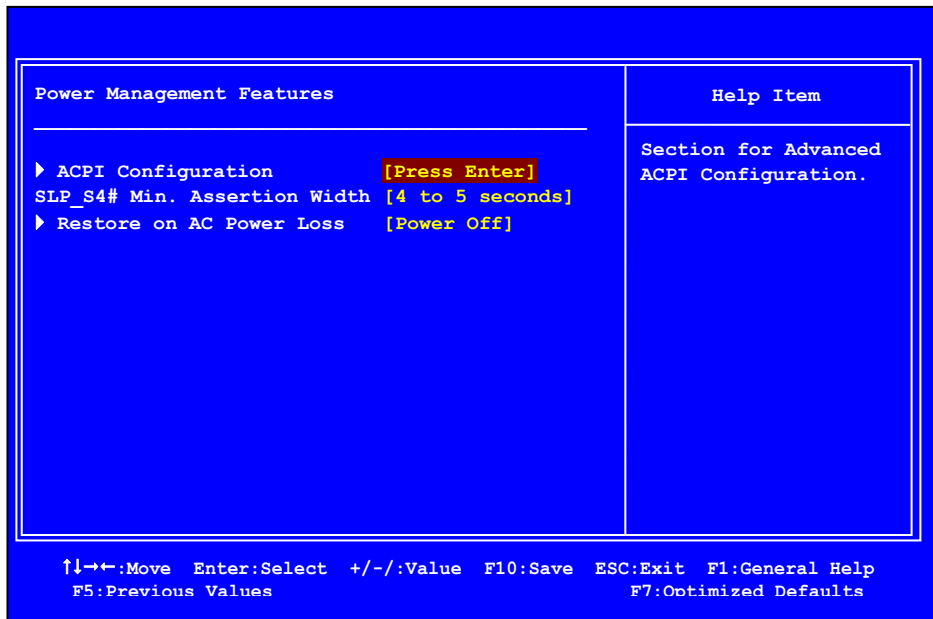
Power Management Features

▶ ACPI Configuration [Press Enter]
SLP_S4# Min. Assertion Width [4 to 5 seconds]
▶ Restore on AC Power Loss [Power Off]

Help Item

Section for Advanced ACPI Configuration.

↑↓→←:Move Enter:Select +/-/:Value F10:Save ESC:Exit F1:General Help
F5:Previous Values F7:Optimized Defaults